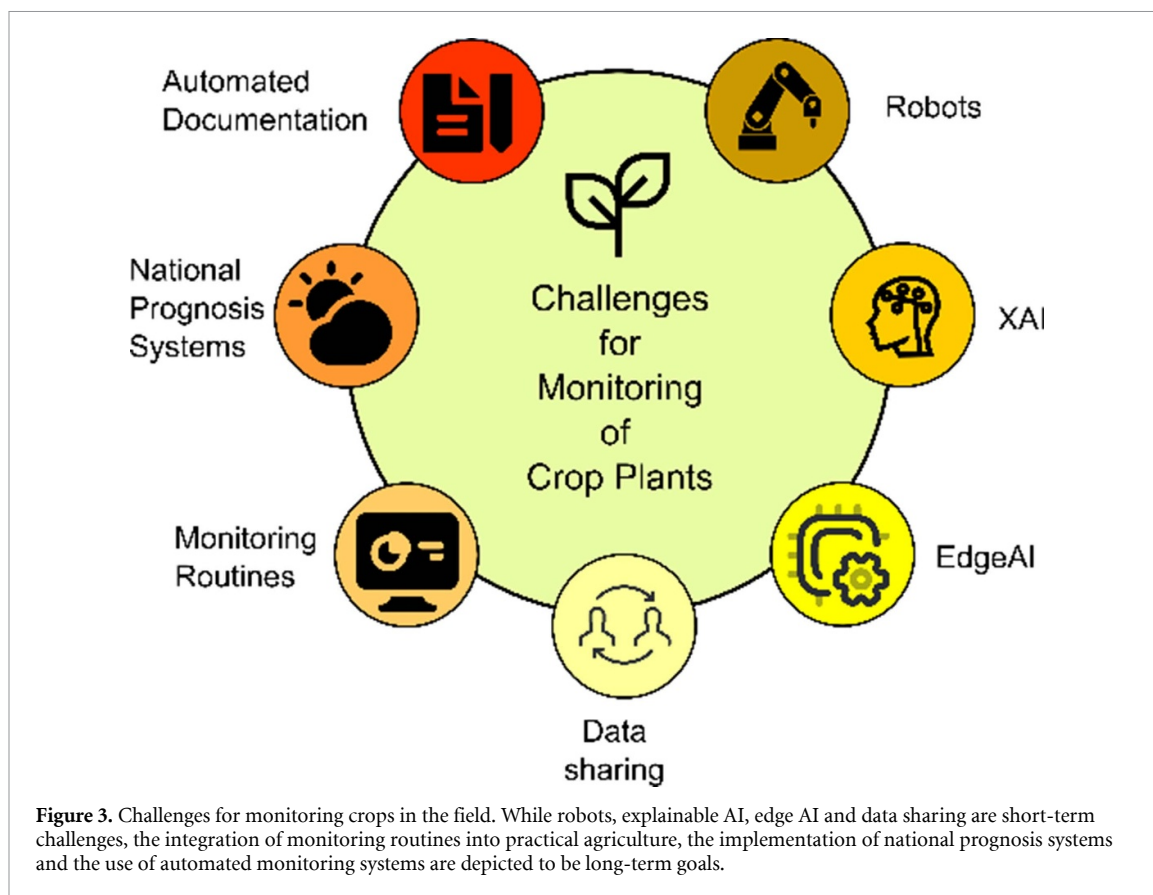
Automated Documentation

Robots

National Prognosis Systems

Challenges for Monitoring of Crop Plants

XAI

Monitoring Routines

EdgeAI

Data sharing

**Figure 3.** Challenges for monitoring crops in the field. While robots, explainable AI, edge AI and data sharing are short-term challenges, the integration of monitoring routines into practical agriculture, the implementation of national prognosis systems and the use of automated monitoring systems are depicted to be long-term goals.